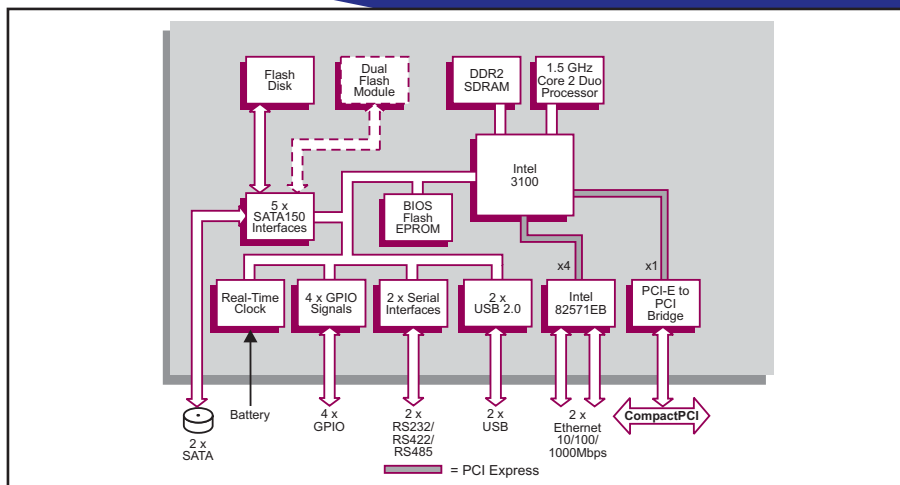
Flash Disk

Dual Flash Module

DDR2 SDRAM

1.5 GHz Core 2 Duo Processor

Intel 3100

5 x SATA150 Interfaces

BIOS Flash EPROM

x4

x1

Real-Time Clock

4 x GPIO Signals

2 x Serial Interfaces

2 x USB 2.0

Intel 82571EB

PCI-E to PCI Bridge

2 x SATA

Battery

4 x GPIO

2 x RS232/ RS422/ RS485

2 x USB

2 x Ethernet 10/100/ 1000Mbps

CompactPCI

= PCI Express